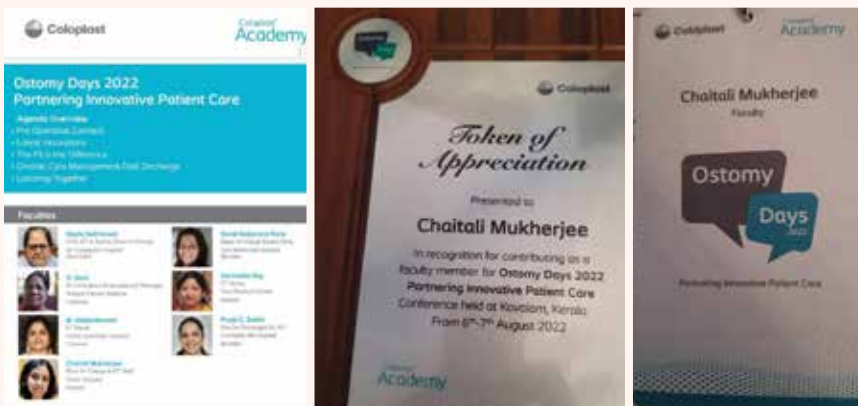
Coloplast

Coloplast Academy

Ostomy Days 2022
Partnering Innovative Patient Care

Agenda Overview
• Pre Operative Contact
• Latest Innovations
• The Fit is the Difference
• Chronic Care Management Post Discharge
• Learning Together

Faculties

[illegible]

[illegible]

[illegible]

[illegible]

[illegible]

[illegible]

Chaitali Mukherjee
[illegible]

Coloplast

Token of Appreciation

Presented to

Chaitali Mukherjee

In recognition for contributing as a faculty member for Ostomy Days 2022 Partnering Innovative Patient Care Conference held at Kovalam, Kerala From 6th-7th August 2022

Coloplast Academy

Coloplast

Coloplast Academy

Chaitali Mukherjee
Faculty

Ostomy Days 2022

Partnering Innovative Patient Care